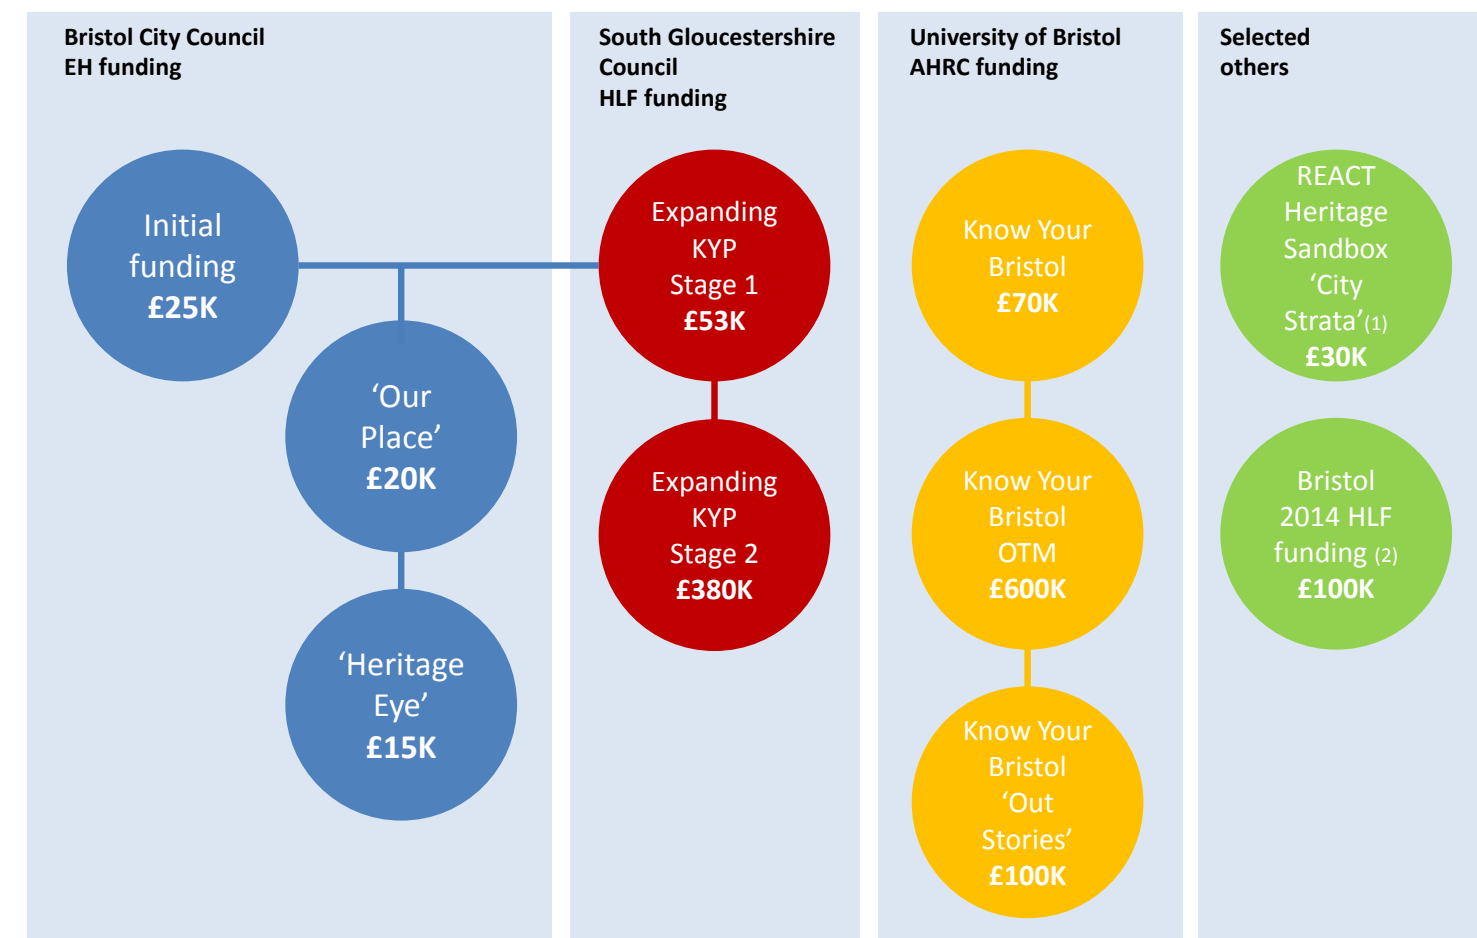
Bristol City Council
EH funding

Initial funding
£25K

'Our Place'
£20K

'Heritage Eye'
£15K

South Gloucestershire Council
HLF funding

Expanding KYP Stage 1
£53K

Expanding KYP Stage 2
£380K

University of Bristol
AHRC funding

Know Your Bristol
£70K

Know Your Bristol OTM
£600K

Know Your Bristol 'Out Stories'
£100K

Selected others

REACT Heritage Sandbox 'City Strata'(1)
£30K

Bristol 2014 HLF funding (2)
£100K